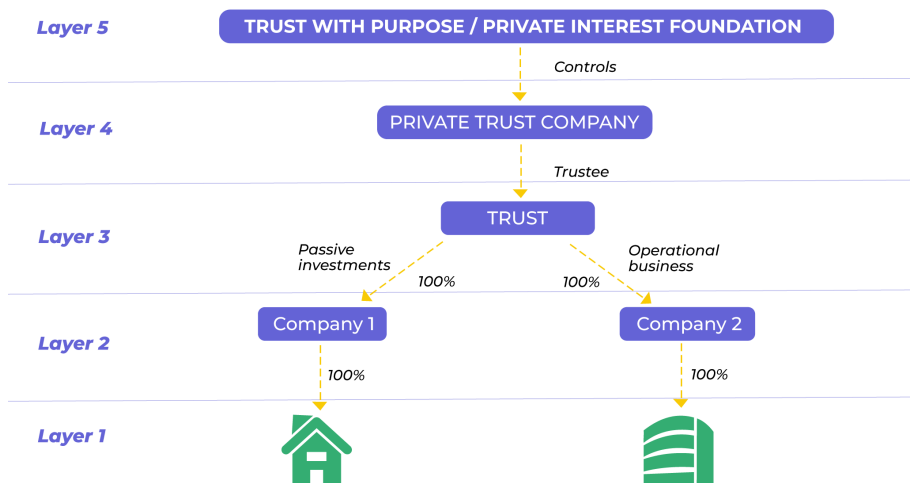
Layer 5

TRUST WITH PURPOSE / PRIVATE INTEREST FOUNDATION

Controls

Layer 4

PRIVATE TRUST COMPANY

Trustee

Layer 3

TRUST

Passive investments

100%

Operational business

100%

Layer 2

Company 1

Company 2

100%

100%

Layer 1